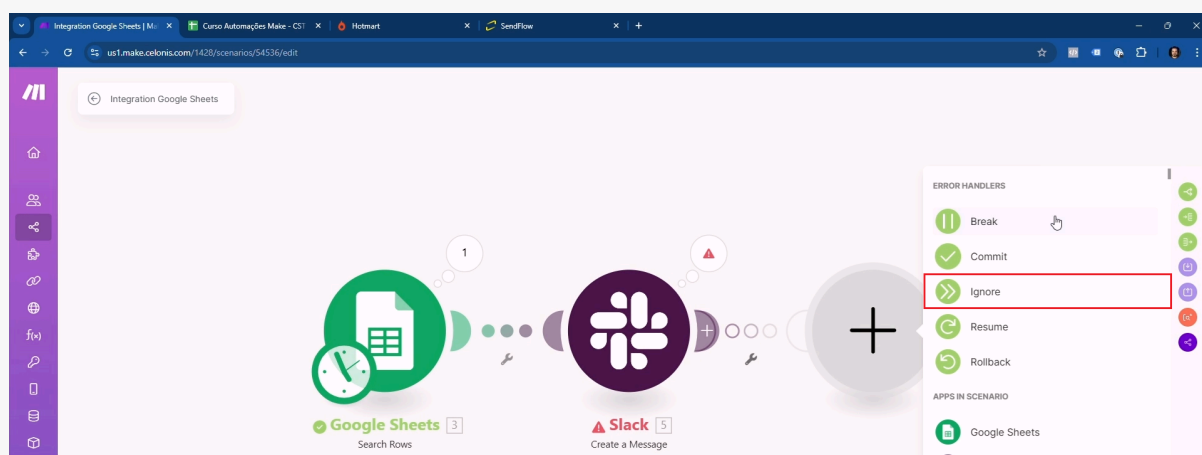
Integration Google Sheets | Ma ×
Curso Automações Make - CST ×
Hotmart ×
SendFlow ×
us1.make.celonis.com/1428/scenarios/54536/edit

Integration Google Sheets

1

Google Sheets 3
Search Rows

Slack 5
Create a Message

ERROR HANDLERS
Break
Commit
Ignore
Resume
Rollback
APPS IN SCENARIO
Google Sheets